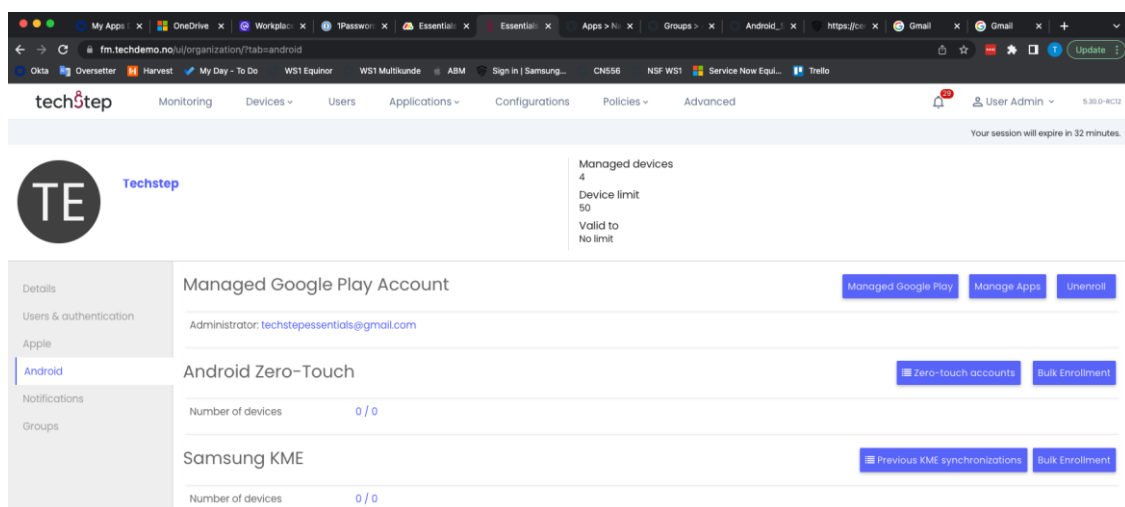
My Apps | × OneDrive × Workplac × 1Passwor × Essentials × Essentials × Apps > N × Groups > × Android_ × https://ce × Gmail × Gmail × +

fm.techdemo.no/ui/organization/?tab=android

Update

Okta Oversetter Harvest My Day - To Do WS1 Equinor WS1 Multikunde ABM Sign in | Samsung... CN556 NSF WS1 Service Now Equi... Trello

techstep Monitoring Devices Users Applications Configurations Policies Advanced 29 User Admin 5.30.0-RC12

Your session will expire in 32 minutes.

TE

Techstep

Managed devices
4
Device limit
50
Valid to
No limit

Details
Users & authentication
Apple
Android
Notifications
Groups

Managed Google Play Account

Managed Google Play Manage Apps Unenroll

Administrator: techstepessentials@gmail.com

Android Zero-Touch

Zero-touch accounts Bulk Enrollment

Number of devices 0 / 0

Samsung KME

Previous KME synchronizations Bulk Enrollment

Number of devices 0 / 0